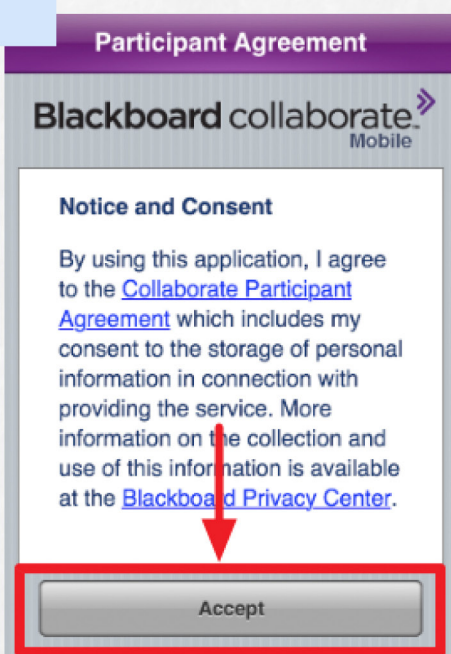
Participant Agreement

Blackboard collaborate. Mobile

Notice and Consent

By using this application, I agree to the Collaborate Participant Agreement which includes my consent to the storage of personal information in connection with providing the service. More information on the collection and use of this information is available at the Blackboard Privacy Center.

Accept